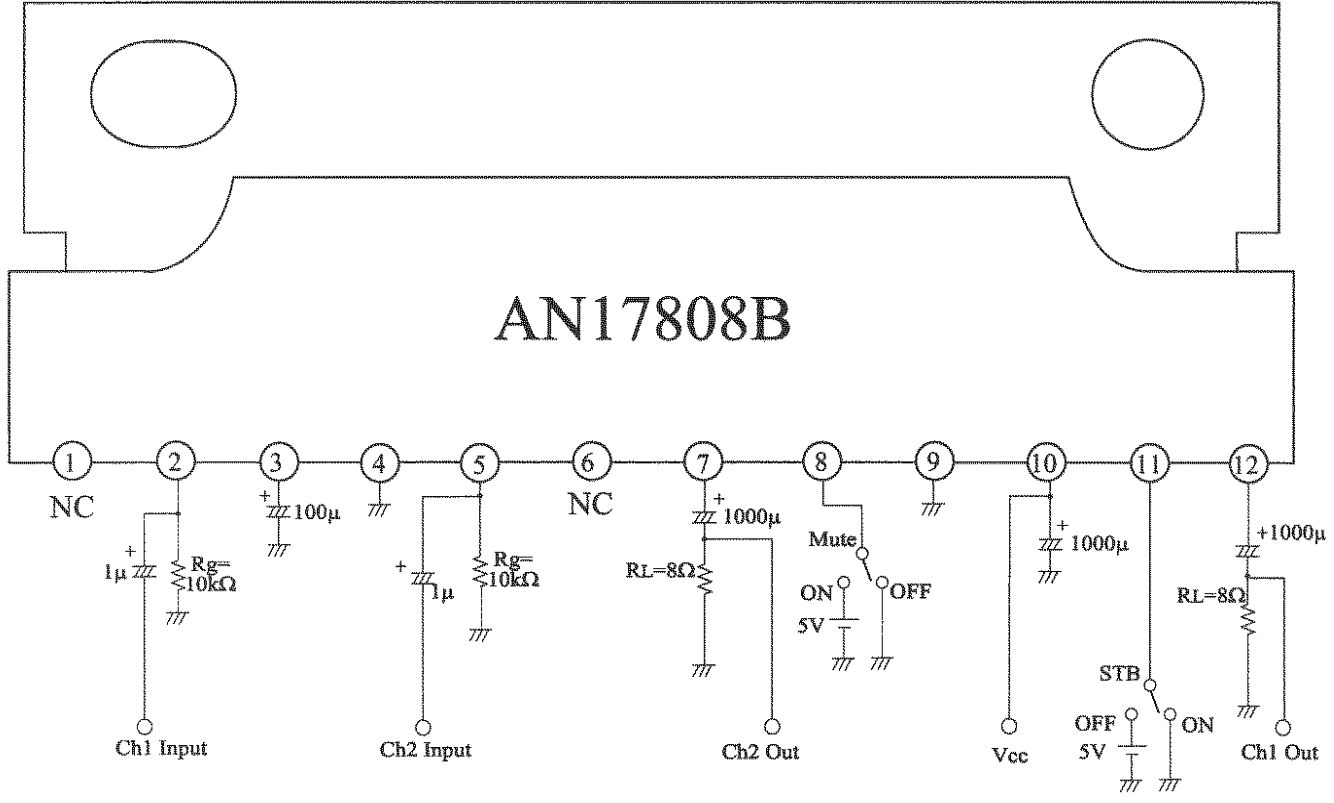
AN17808B

1 2 3 4 5 6 7 8 9 10 11 12

NC

+ 1μ

Rg= 10kΩ

Ch1 Input

+ 100μ

+ 1μ

Rg= 10kΩ

Ch2 Input

NC

+ 1000μ

RL=8Ω

Ch2 Out

Mute

ON

OFF

5V

+ 1000μ

Vcc

STB

OFF

ON

5V

+1000μ

RL=8Ω

Ch1 Out